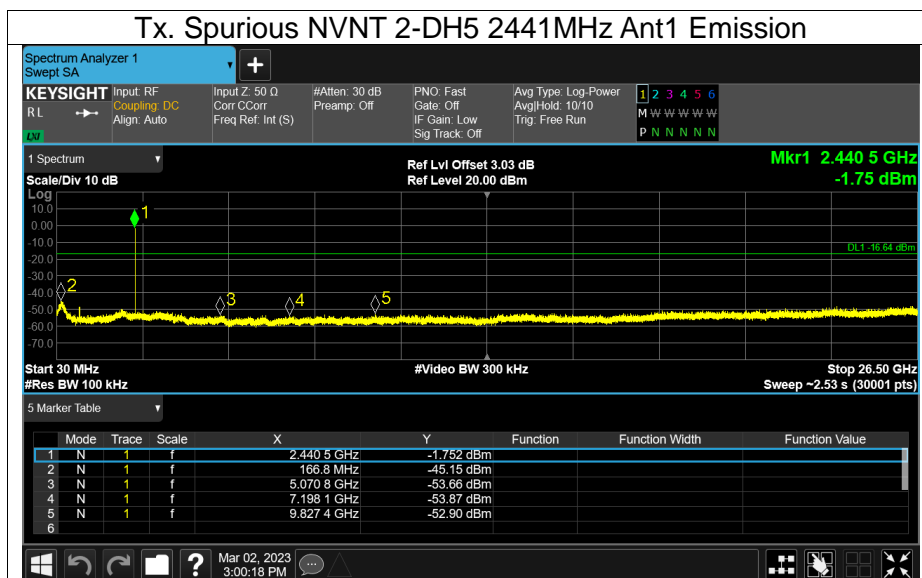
Tx. Spurious NVNT 2-DH5 2441MHz Ant1 Emission

Spectrum Analyzer 1
Swept SA

KEYSIGHT
RL
LXI

Input: RF
Coupling: DC
Align: Auto

Input Z: 50 Ω
Corr CCorr
Freq Ref: Int (S)

#Atten: 30 dB
Preamp: Off

PNO: Fast
Gate: Off
IF Gain: Low
Sig Track: Off

Avg Type: Log-Power
Avg|Hold: 10/10
Trig: Free Run

1 2 3 4 5 6
M W W W W W
P N N N N N

1 Spectrum
Scale/Div 10 dB
Log

Ref Lvl Offset 3.03 dB
Ref Level 20.00 dBm

Mkr1 2.440 5 GHz
-1.75 dBm

10.0
0.00
-10.0
-20.0
-30.0
-40.0
-50.0
-60.0
-70.0

DL1 -16.64 dBm

1
2
3
4
5

Start 30 MHz
#Res BW 100 kHz

#Video BW 300 kHz

Stop 26.50 GHz
Sweep ~2.53 s (30001 pts)

5 Marker Table

| | Mode | Trace | Scale | X | Y | Function | Function Width | Function Value |
|---|---|---|---|---|---|---|---|---|
| 1 | N | 1 | f | 2.440 5 GHz | -1.752 dBm | | | |
| 2 | N | 1 | f | 166.8 MHz | -45.15 dBm | | | |
| 3 | N | 1 | f | 5.070 8 GHz | -53.66 dBm | | | |
| 4 | N | 1 | f | 7.198 1 GHz | -53.87 dBm | | | |
| 5 | N | 1 | f | 9.827 4 GHz | -52.90 dBm | | | |
| 6 | | | | | | | | |

Mar 02, 2023
3:00:18 PM